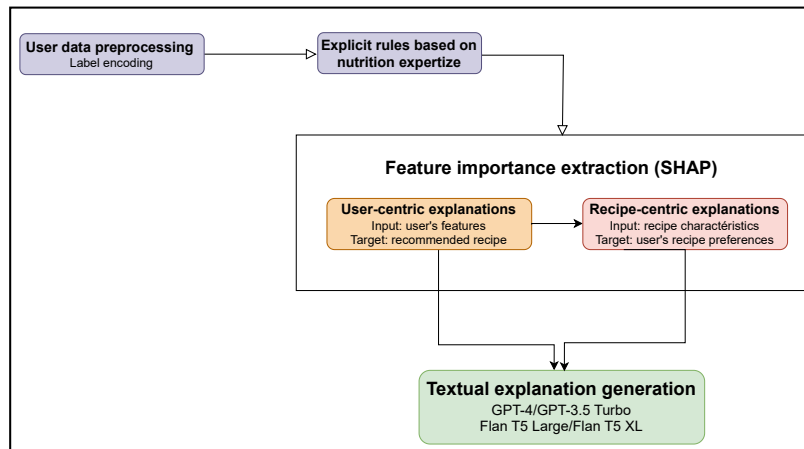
User data preprocessing
Label encoding

Explicit rules based on nutrition expertize

Feature importance extraction (SHAP)

User-centric explanations
Input: user's features
Target: recommended recipe

Recipe-centric explanations
Input: recipe charactéristics
Target: user's recipe preferences

Textual explanation generation
GPT-4/GPT-3.5 Turbo
Flan T5 Large/Flan T5 XL